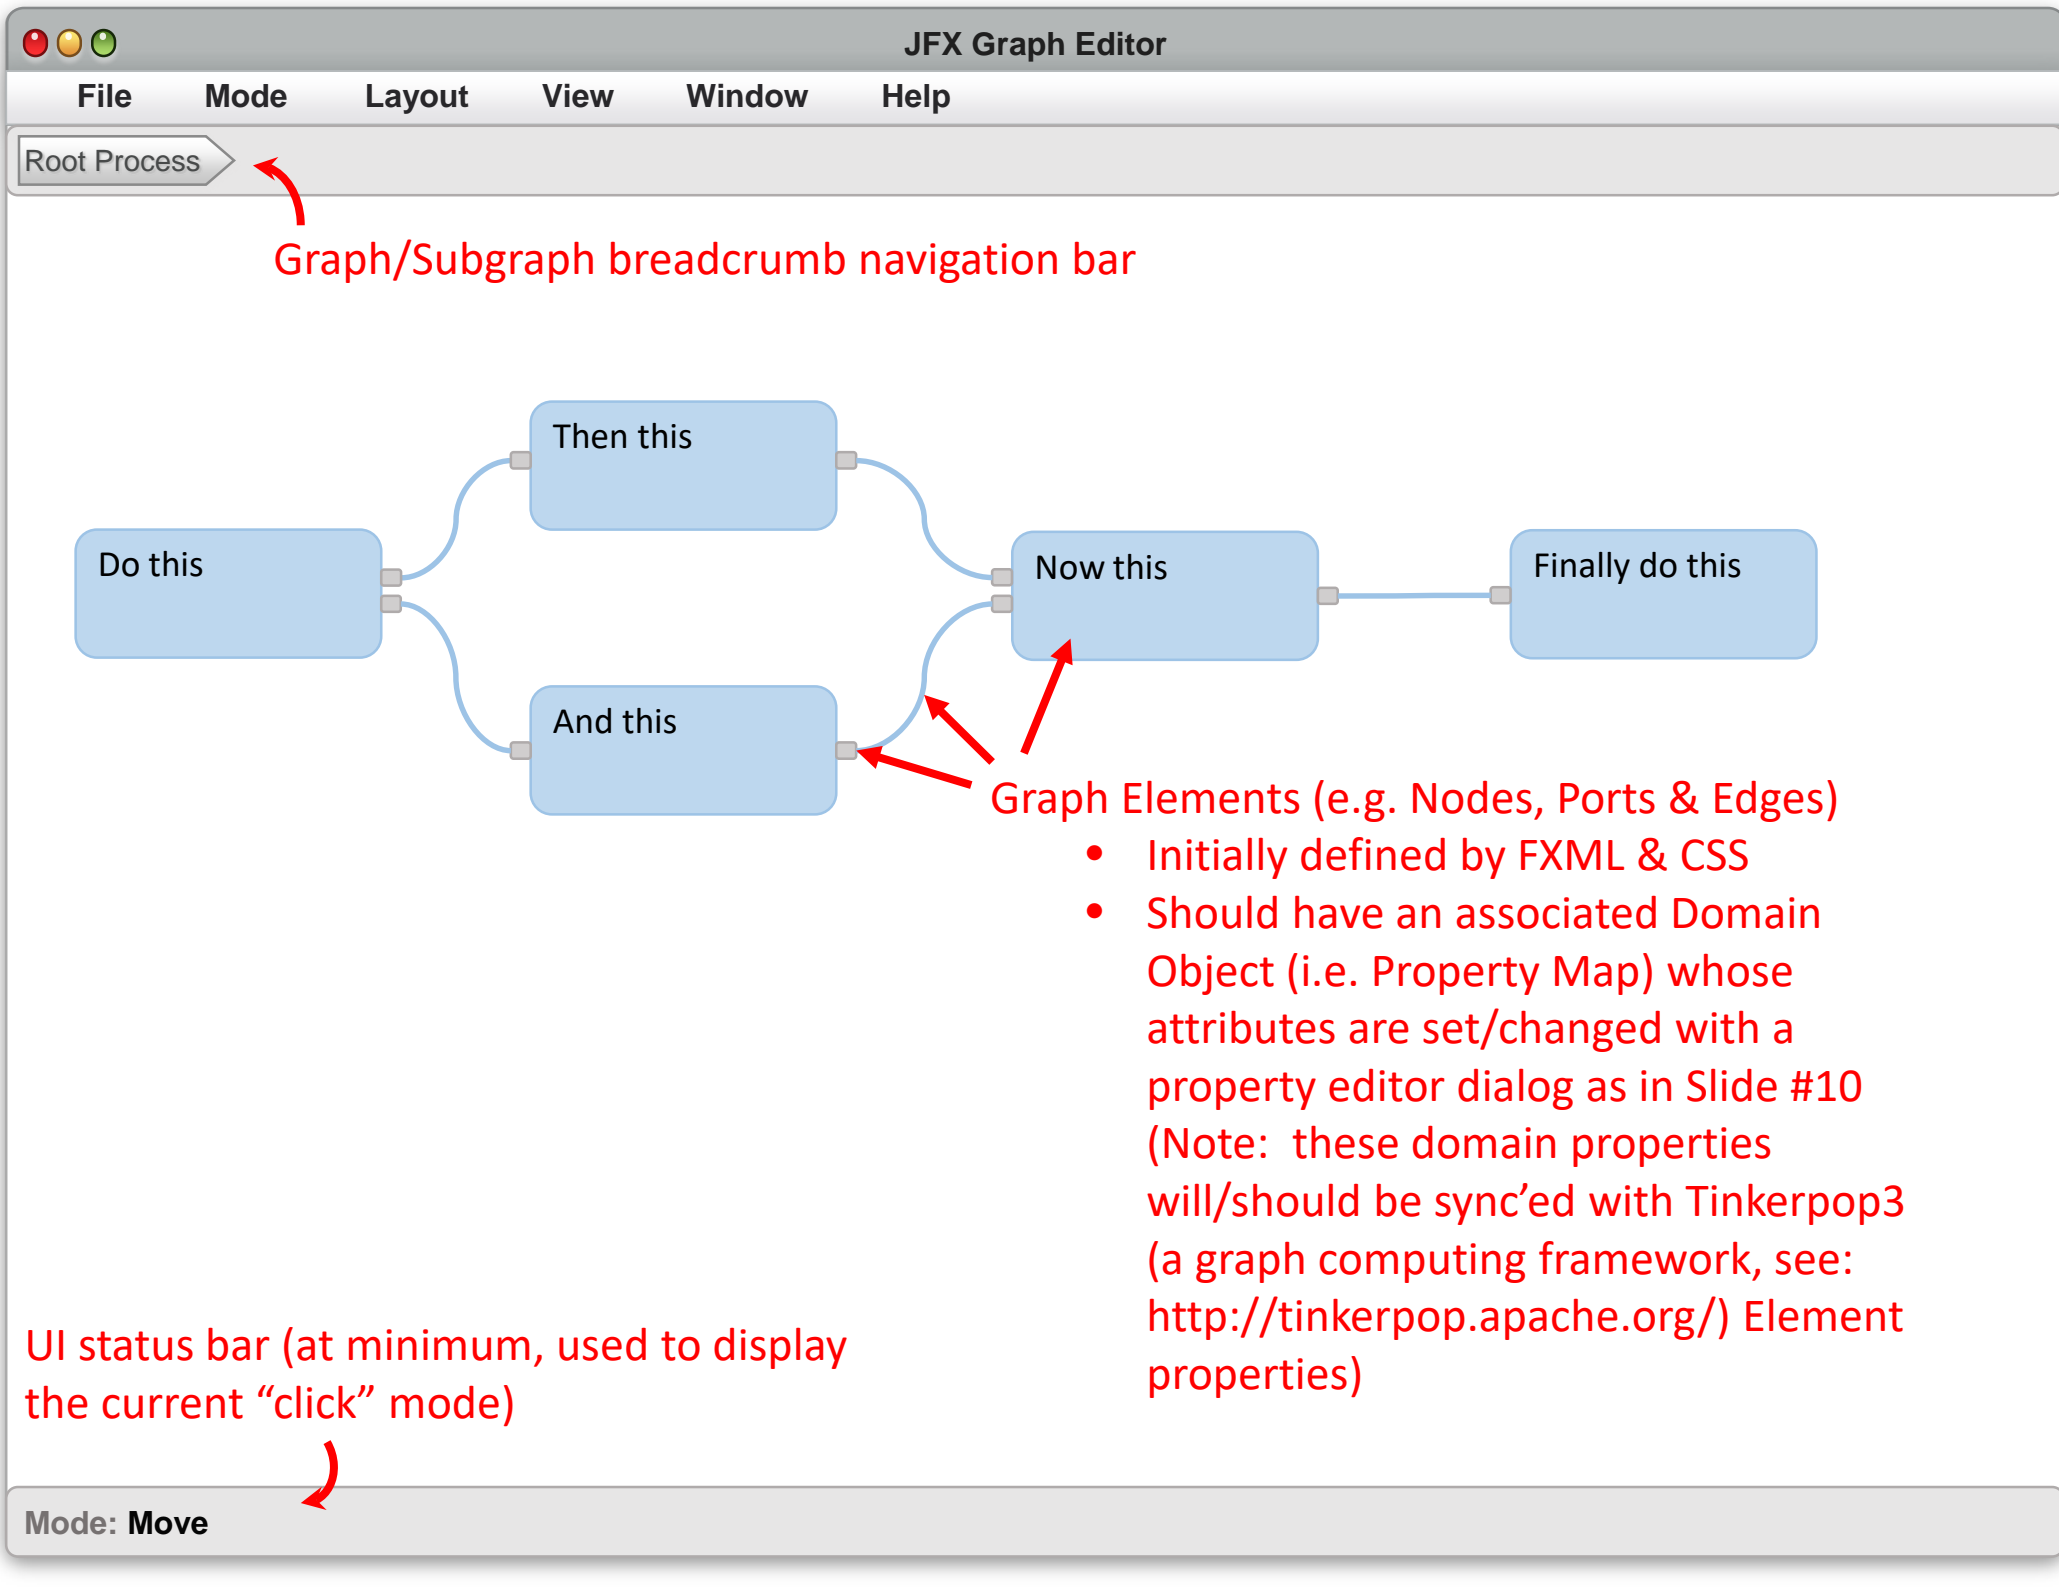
JFX Graph Editor

File Mode Layout View Window Help

Root Process

Graph/Subgraph breadcrumb navigation bar

Then this

Do this

Now this

Finally do this

And this

Graph Elements (e.g. Nodes, Ports & Edges)

- Initially defined by FXML & CSS
- Should have an associated Domain Object (i.e. Property Map) whose attributes are set/changed with a property editor dialog as in Slide #10 (Note: these domain properties will/should be sync'ed with Tinkerpop3 (a graph computing framework, see: http://tinkerpop.apache.org/) Element properties)

UI status bar (at minimum, used to display the current "click" mode)

Mode: Move